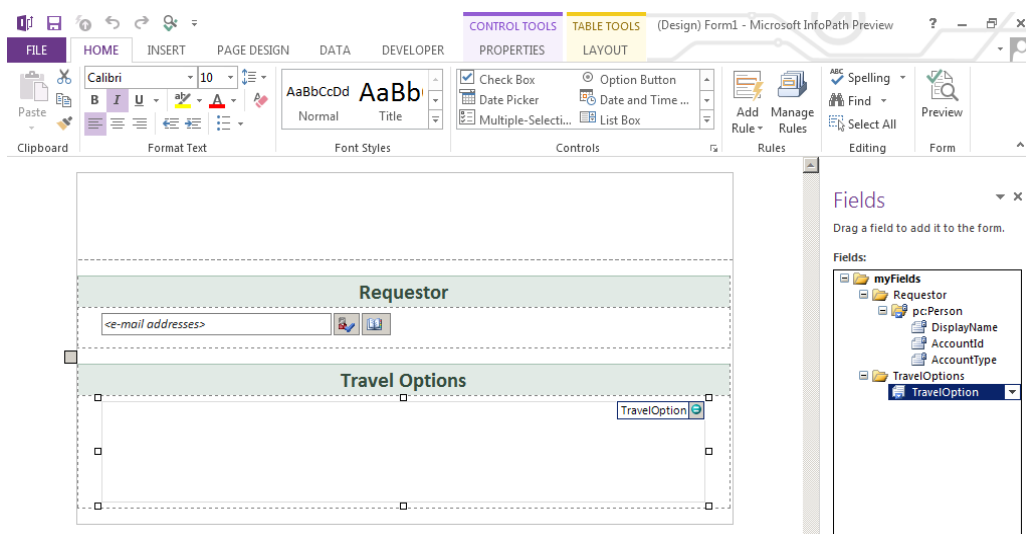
CONTROL TOOLS TABLE TOOLS (Design) Form1 - Microsoft InfoPath Preview ?

FILE HOME INSERT PAGE DESIGN DATA DEVELOPER PROPERTIES LAYOUT

Paste
Clipboard

Calibri 10
B I U
Format Text

AaBbCcDd Normal
AaBb Title
Font Styles

Check Box
Date Picker
Multiple-Selecti...
Option Button
Date and Time ...
List Box
Controls

Add Rule
Manage Rules
Rules

Spelling
Find
Select All
Editing

Preview
Form

Requestor

<e-mail addresses>

Travel Options

TravelOption

Fields

Drag a field to add it to the form.

Fields:

myFields
Requestor
pc:Person
DisplayName
AccountId
AccountType
TravelOptions
TravelOption